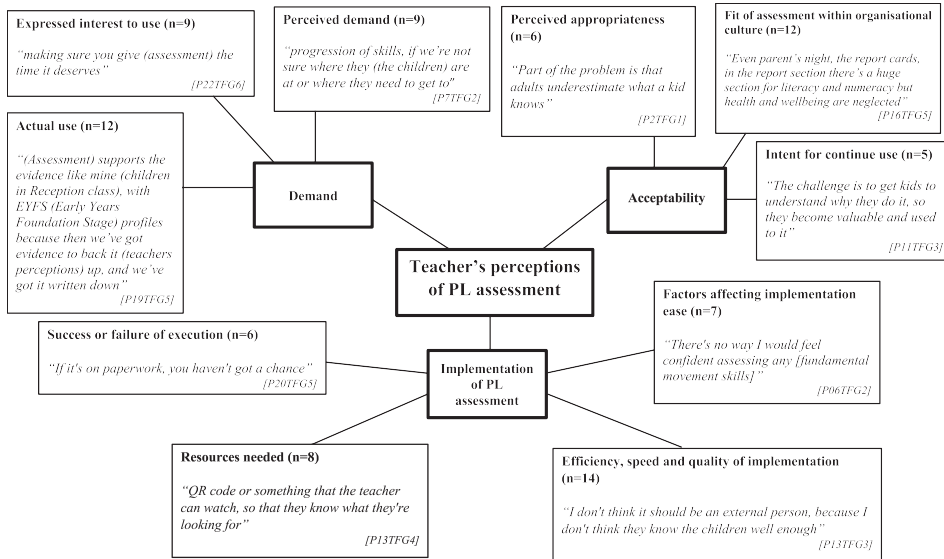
Expressed interest to use (n=9)

"making sure you give (assessment) the time it deserves"

[P22TFG6]

Perceived demand (n=9)

"progression of skills, if we're not sure where they (the children) are at or where they need to get to"

[P7TFG2]

Perceived appropriateness (n=6)

"Part of the problem is that adults underestimate what a kid knows"

[P2TFG1]

Fit of assessment within organisational culture (n=12)

"Even parent's night, the report cards, in the report section there's a huge section for literacy and numeracy but health and wellbeing are neglected"

[P16TFG5]

Actual use (n=12)

"(Assessment) supports the evidence like mine (children in Reception class), with EYFS (Early Years Foundation Stage) profiles because then we've got evidence to back it (teachers perceptions) up, and we've got it written down"

[P19TFG5]

Demand

Acceptability

Intent for continue use (n=5)

"The challenge is to get kids to understand why they do it, so they become valuable and used to it"

[P11TFG3]

Teacher's perceptions of PL assessment

Factors affecting implementation ease (n=7)

"There's no way I would feel confident assessing any [fundamental movement skills]"

[P06TFG2]

Success or failure of execution (n=6)

"If it's on paperwork, you haven't got a chance"

[P20TFG5]

Implementation of PL assessment

Resources needed (n=8)

"QR code or something that the teacher can watch, so that they know what they're looking for"

[P13TFG4]

Efficiency, speed and quality of implementation (n=14)

"I don't think it should be an external person, because I don't think they know the children well enough"

[P13TFG3]